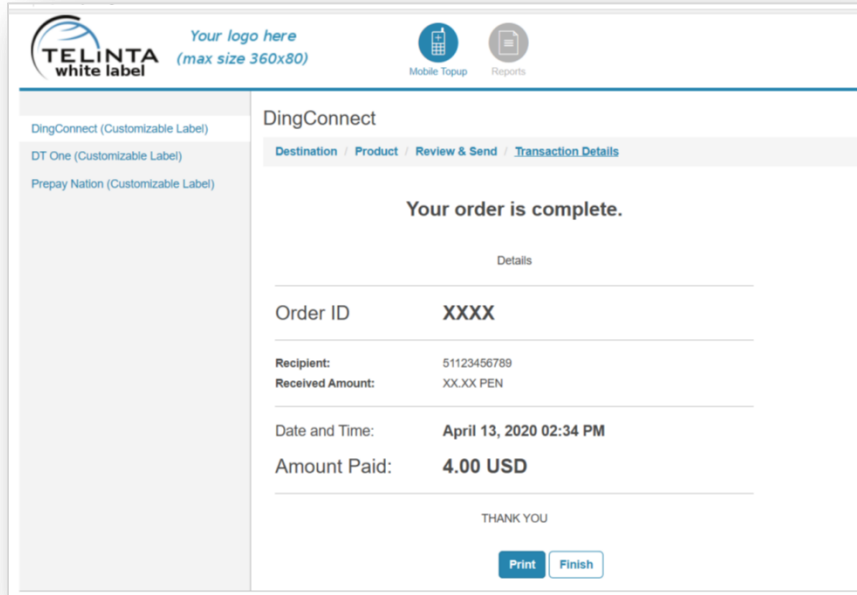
TELINTA white label

Your logo here (max size 360x80)

Mobile Topup

Reports

DingConnect (Customizable Label)

DT One (Customizable Label)

Prepay Nation (Customizable Label)

DingConnect

Destination / Product / Review & Send / Transaction Details

Your order is complete.

Details

Order ID XXXX

Recipient: 51123456789

Received Amount: XX.XX PEN

Date and Time: April 13, 2020 02:34 PM

Amount Paid: 4.00 USD

THANK YOU

Print

Finish